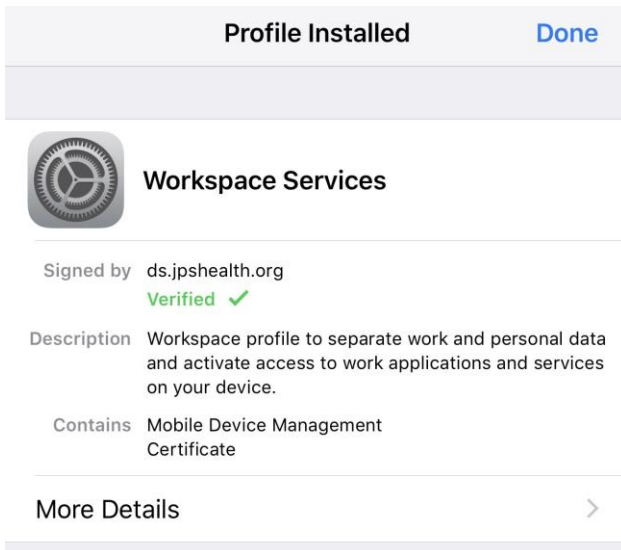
Profile Installed

Done

Workspace Services

Signed by ds.jpshealth.org
Verified ✓

Description Workspace profile to separate work and personal data and activate access to work applications and services on your device.

Contains Mobile Device Management
Certificate

More Details